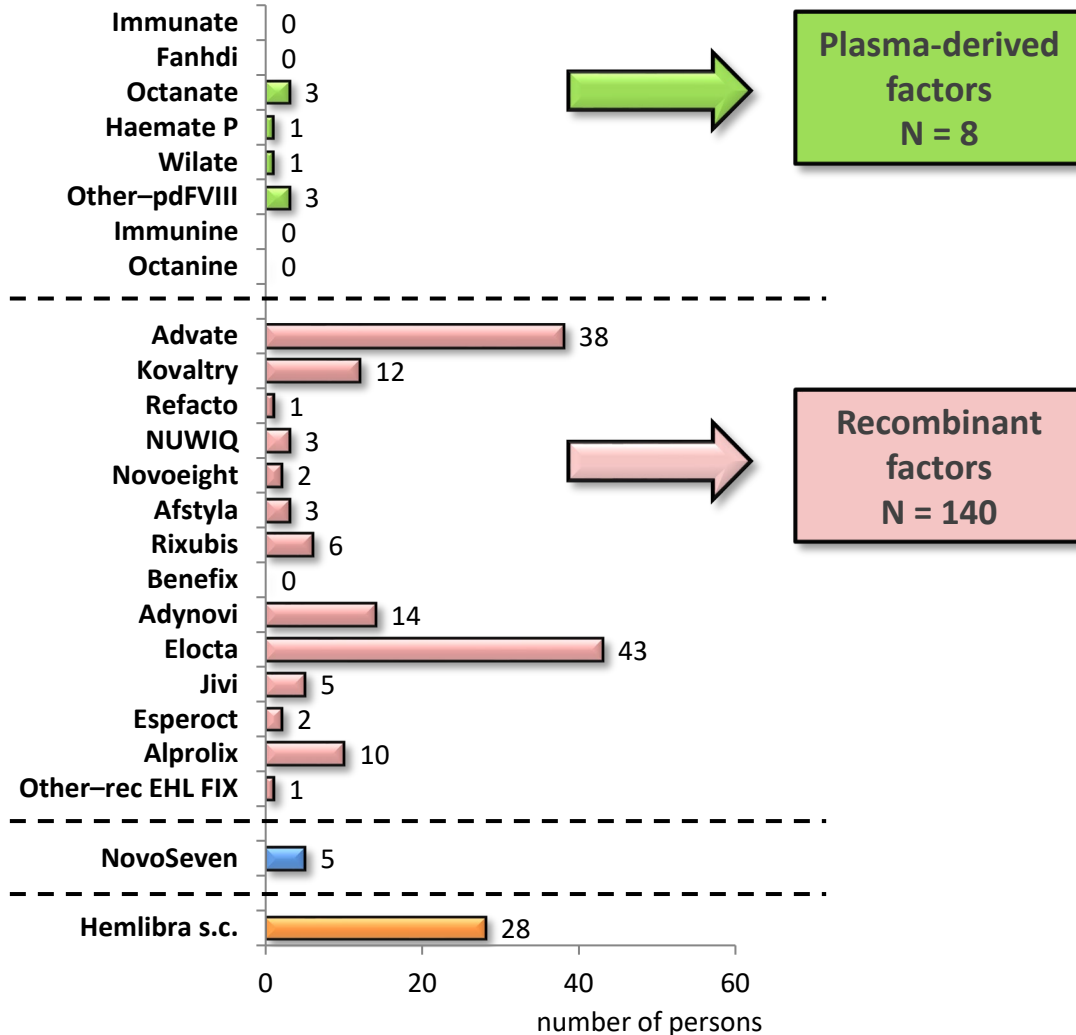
Immunate 0
Fanhdi 0
Octanate 3
Haemate P 1
Wilate 1
Other–pdFVIII 3
Immunine 0
Octanine 0

Plasma-derived factors N = 8

Advate 38
Kovaltry 12
Refacto 1
NUWIQ 3
Novoeight 2
Afstyla 3
Rixubis 6
Benefix 0
Adynovi 14
Elocta 43
Jivi 5
Esperoct 2
Alprolix 10
Other–rec EHL FIX 1

Recombinant factors N = 140

NovoSeven 5

Hemlibra s.c. 28

0 20 40 60
number of persons